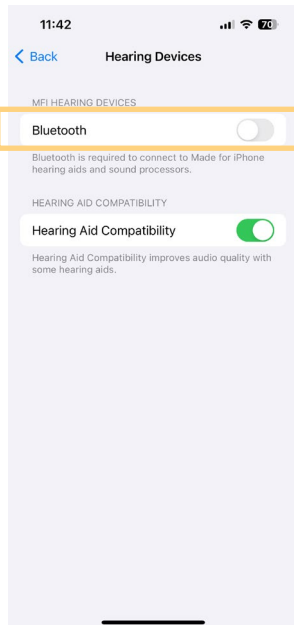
11:42
70

Back
Hearing Devices

MFI HEARING DEVICES

Bluetooth

Bluetooth is required to connect to Made for iPhone hearing aids and sound processors.

HEARING AID COMPATIBILITY

Hearing Aid Compatibility

Hearing Aid Compatibility improves audio quality with some hearing aids.